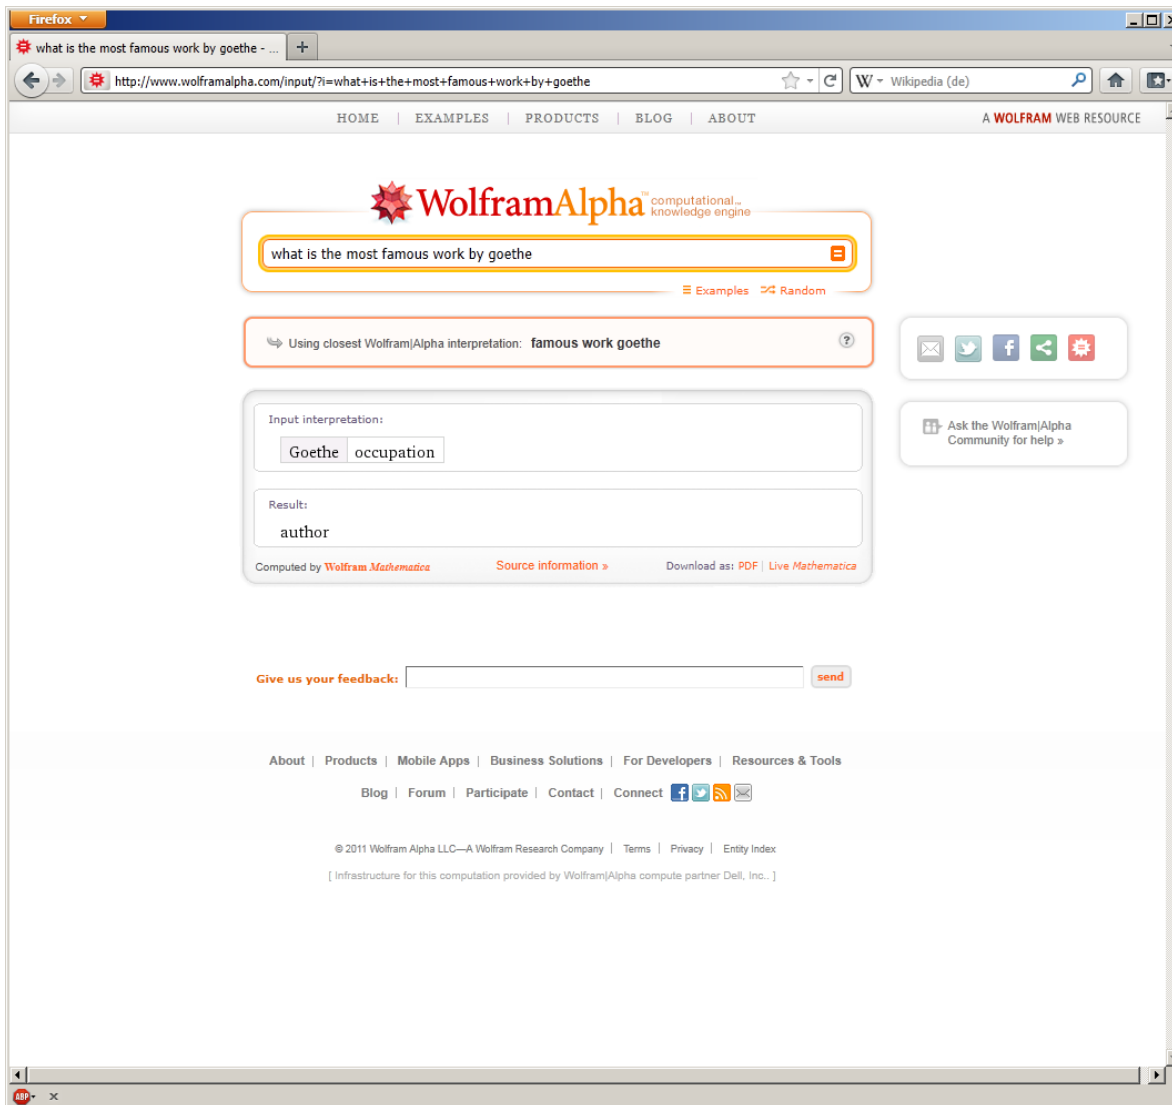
Firefox

what is the most famous work by goethe - ...

+

http://www.wolframalpha.com/input/?i=what+is+the+most+famous+work+by+goethe

W Wikipedia (de)

HOME | EXAMPLES | PRODUCTS | BLOG | ABOUT

A WOLFRAM WEB RESOURCE

WolframAlpha™ computational.. knowledge engine

what is the most famous work by goethe

Examples Random

Using closest Wolfram|Alpha interpretation: famous work goethe

Input interpretation:

Goethe | occupation

Result:

author

Computed by Wolfram Mathematica

Source information »

Download as: PDF | Live Mathematica

Ask the Wolfram|Alpha Community for help »

Give us your feedback:

send

About | Products | Mobile Apps | Business Solutions | For Developers | Resources & Tools

Blog | Forum | Participate | Contact | Connect

© 2011 Wolfram Alpha LLC—A Wolfram Research Company | Terms | Privacy | Entity Index

[ Infrastructure for this computation provided by Wolfram|Alpha compute partner Dell, Inc.. ]

ABP